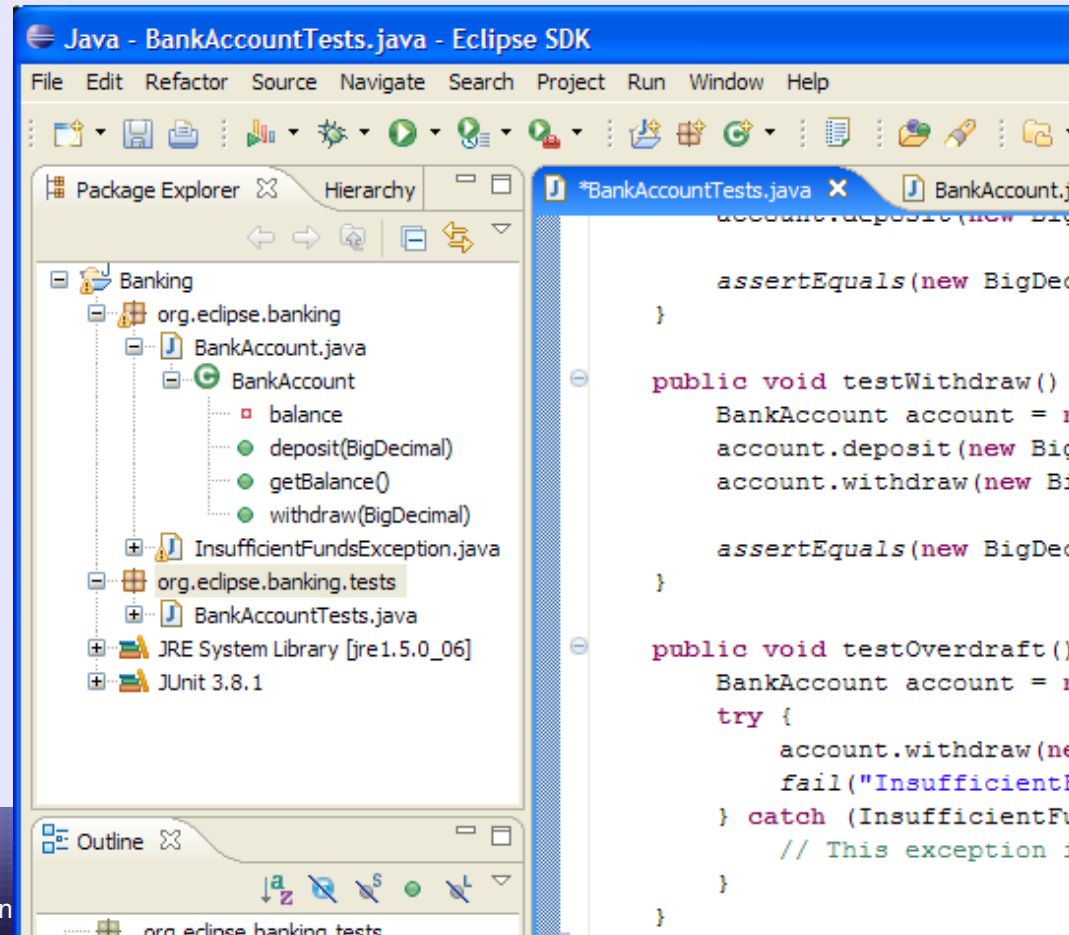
Java - BankAccountTests.java - Eclipse SDK

File Edit Refactor Source Navigate Search Project Run Window Help

Package Explorer Hierarchy

Banking
org.eclipse.banking
BankAccount.java
BankAccount
balance
deposit(BigDecimal)
getBalance()
withdraw(BigDecimal)
InsufficientFundsException.java
org.eclipse.banking.tests
BankAccountTests.java
JRE System Library [jre1.5.0_06]
JUnit 3.8.1

Outline

org.eclipse.banking.tests

*BankAccountTests.java BankAccount.j

account.deposit(new Big

assertEquals(new BigDec
}

public void testWithdraw()
BankAccount account = n
account.deposit(new Big
account.withdraw(new Bi

assertEquals(new BigDec
}

public void testOverdraft()
BankAccount account = n
try {
account.withdraw(ne
fail("Insufficient
} catch (InsufficientFu
// This exception i
}
}

n